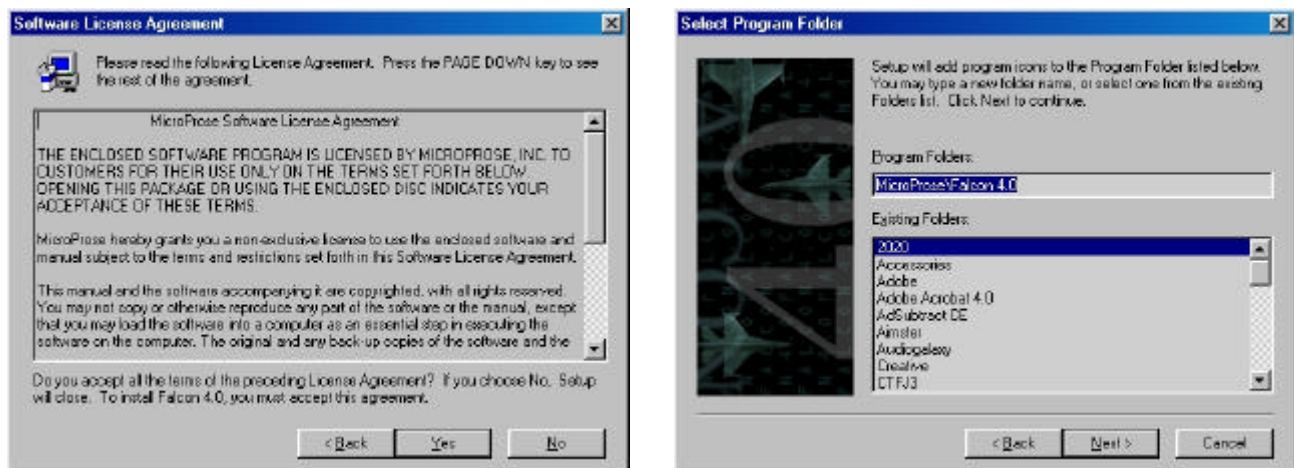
Software License Agreement

Please read the following License Agreement. Press the PAGE DOWN key to see the rest of the agreement.

MicroProse Software License Agreement

THE ENCLOSED SOFTWARE PROGRAM IS LICENSED BY MICROPROSE, INC. TO CUSTOMERS FOR THEIR USE ONLY ON THE TERMS SET FORTH BELOW. OPENING THIS PACKAGE OR USING THE ENCLOSED DISC INDICATES YOUR ACCEPTANCE OF THESE TERMS.

MicroProse hereby grants you a non-exclusive license to use the enclosed software and manual subject to the terms and restrictions set forth in this Software License Agreement.

This manual and the software accompanying it are copyrighted, with all rights reserved. You may not copy or otherwise reproduce any part of the software or the manual, except that you may load the software into a computer as an essential step in executing the software on the computer. The original and any back-up copies of the software and the

Do you accept all the terms of the preceding License Agreement? If you choose No, Setup will close. To install Falcon 4.0, you must accept this agreement.

< Back Yes No

Select Program Folder

Setup will add program icons to the Program Folder listed below. You may type a new folder name, or select one from the existing Folders list. Click Next to continue.

Program Folders:

MicroProse\Falcon 4.0

Existing Folders:

2020
Accessories
Adobe
Adobe Acrobat 4.0
AdSubtract DE
Aimster
Audiogalaxy
Creative
CTFJ3

< Back Next > Cancel